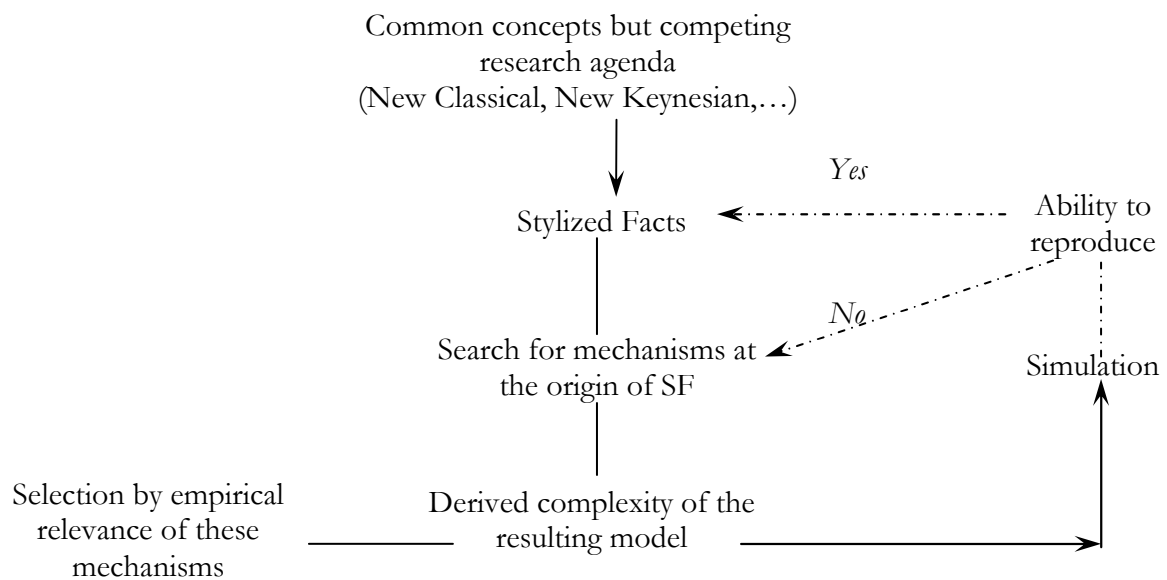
Common concepts but competing research agenda (New Classical, New Keynesian,…)

Yes

Stylized Facts

Ability to reproduce

No

Search for mechanisms at the origin of SF

Simulation

Selection by empirical relevance of these mechanisms

Derived complexity of the resulting model